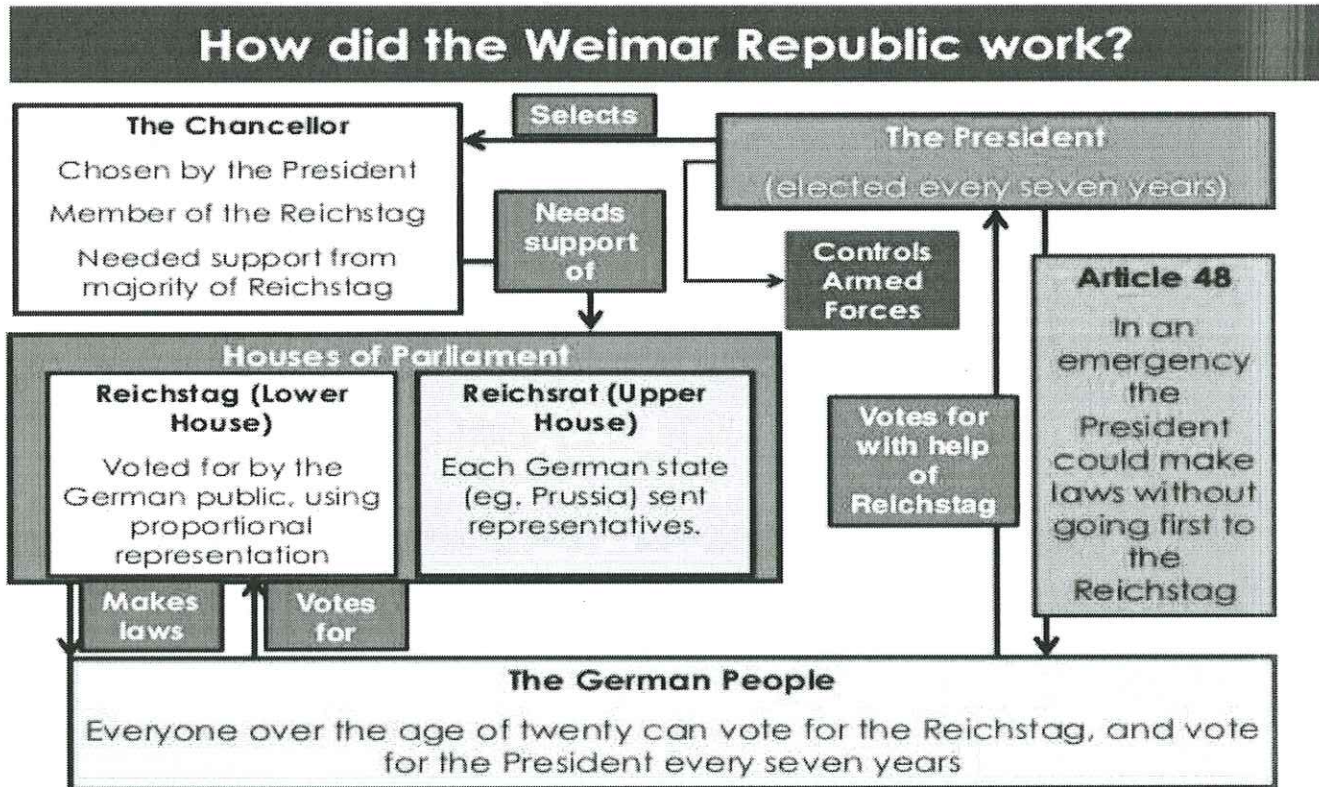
How did the Weimar Republic work?

Selects

The Chancellor
Chosen by the President
Member of the Reichstag
Needed support from majority of Reichstag

The President
(elected every seven years)

Needs support of

Controls Armed Forces

Article 48
In an emergency the President could make laws without going first to the Reichstag

Houses of Parliament

Reichstag (Lower House)
Voted for by the German public, using proportional representation

Reichsrat (Upper House)
Each German state (eg. Prussia) sent representatives.

Votes for with help of Reichstag

Makes laws

Votes for

The German People
Everyone over the age of twenty can vote for the Reichstag, and vote for the President every seven years